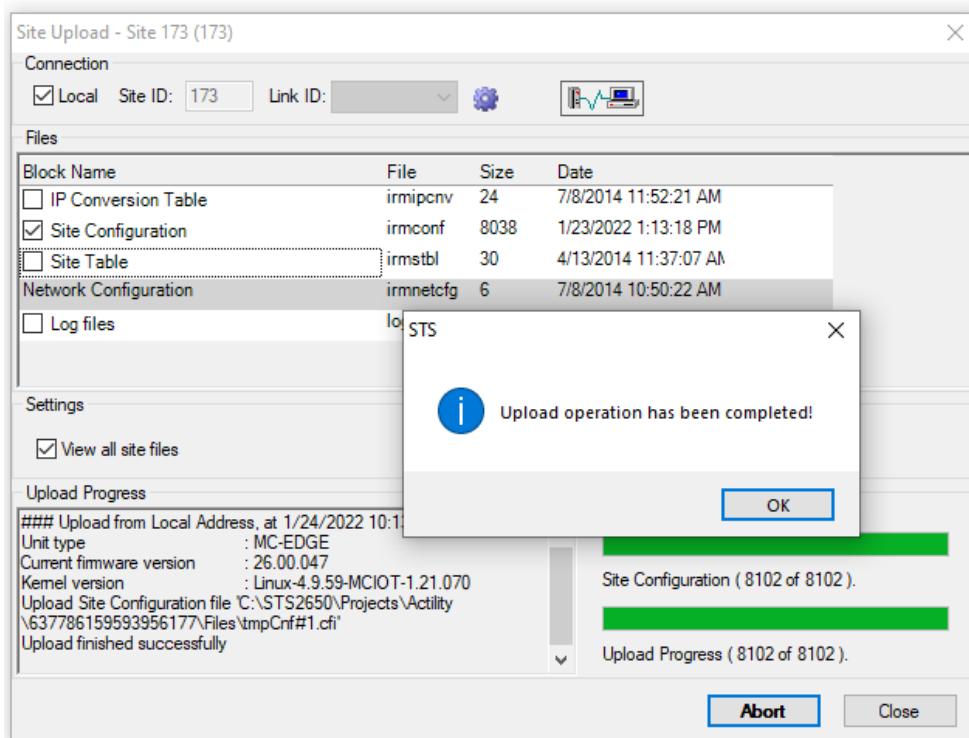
Site Upload - Site 173 (173)

Connection

Local Site ID: 173 Link ID:

Files

| Block Name | File | Size | Date |
|---|---|---|---|
| IP Conversion Table | irmipcnv | 24 | 7/8/2014 11:52:21 AM |
| Site Configuration | irmconf | 8038 | 1/23/2022 1:13:18 PM |
| Site Table | irmstbl | 30 | 4/13/2014 11:37:07 AM |
| Network Configuration | irmnetcfg | 6 | 7/8/2014 10:50:22 AM |
| Log files | lo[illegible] | | |

Settings

View all site files

Upload Progress

### Upload from Local Address, at 1/24/2022 10:1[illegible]
Unit type : MC-EDGE
Current firmware version : 26.00.047
Kernel version : Linux-4.9.59-MCIOT-1.21.070
Upload Site Configuration file 'C:\STS2650\Projects\Actility\637786159593956177\Files\tmpCnf#1.cfi'
Upload finished successfully

Site Configuration ( 8102 of 8102 ).

Upload Progress ( 8102 of 8102 ).

Abort Close

STS

Upload operation has been completed!

OK